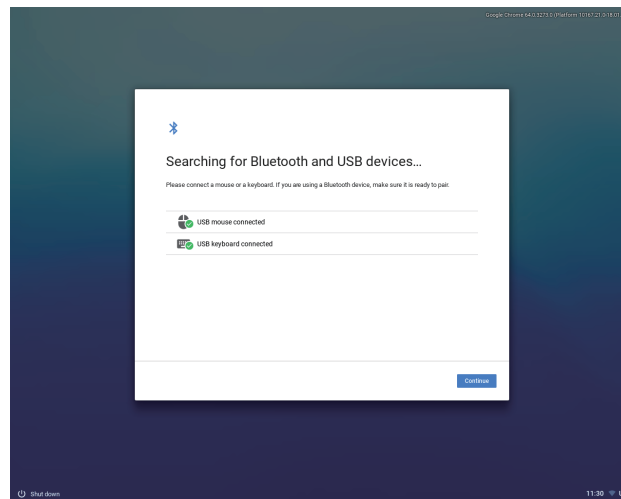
Google Chrome 64.0.3273.0 (Platform 10167.21.0/18.01

Searching for Bluetooth and USB devices...

Please connect a mouse or a keyboard. If you are using a Bluetooth device, make sure it is ready to pair.

USB mouse connected

USB keyboard connected

Continue

Shut down

11:30